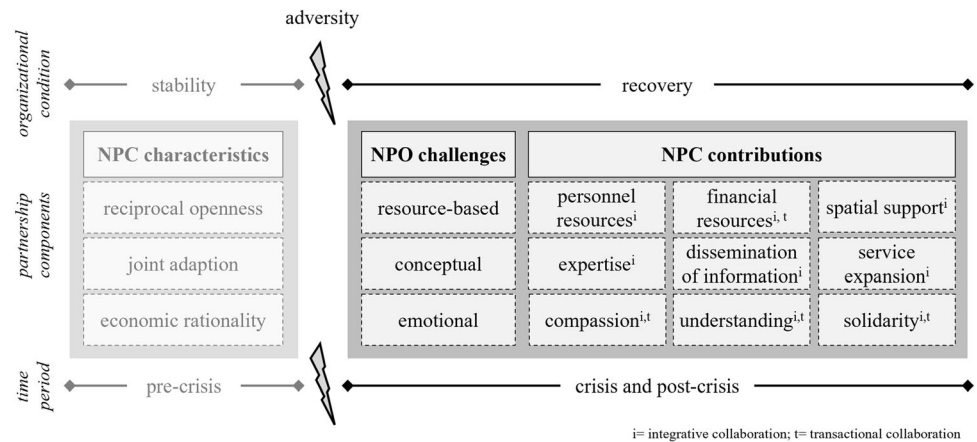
adversity

organizational condition

stability

recovery

partnership components

NPC characteristics

reciprocal openness

joint adaption

economic rationality

NPO challenges

NPC contributions

resource-based

personnel resources$^{i}$

financial resources$^{i, t}$

spatial support$^{i}$

conceptual

expertise$^{i}$

dissemination of information$^{i}$

service expansion$^{i}$

emotional

compassion$^{i,t}$

understanding$^{i,t}$

solidarity$^{i,t}$

time period

pre-crisis

crisis and post-crisis

i= integrative collaboration; t= transactional collaboration